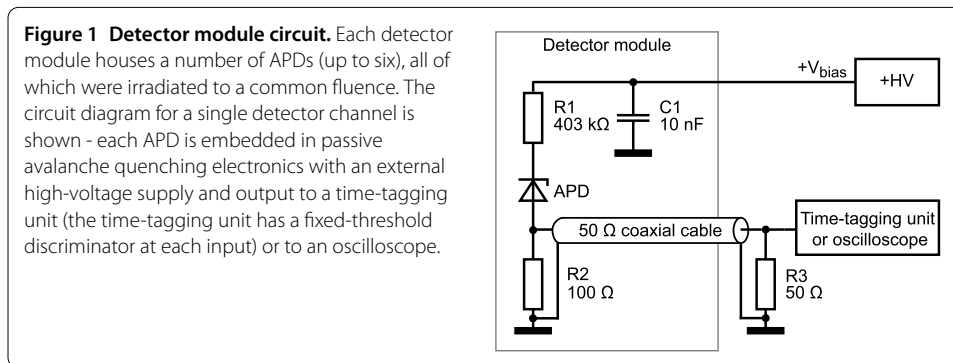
**Figure 1 Detector module circuit.** Each detector module houses a number of APDs (up to six), all of which were irradiated to a common fluence. The circuit diagram for a single detector channel is shown - each APD is embedded in passive avalanche quenching electronics with an external high-voltage supply and output to a time-tagging unit (the time-tagging unit has a fixed-threshold discriminator at each input) or to an oscilloscope.

Detector module

+V$_{bias}$

+HV

R1
403 kΩ

C1
10 nF

APD

50 Ω coaxial cable

Time-tagging unit or oscilloscope

R2
100 Ω

R3
50 Ω